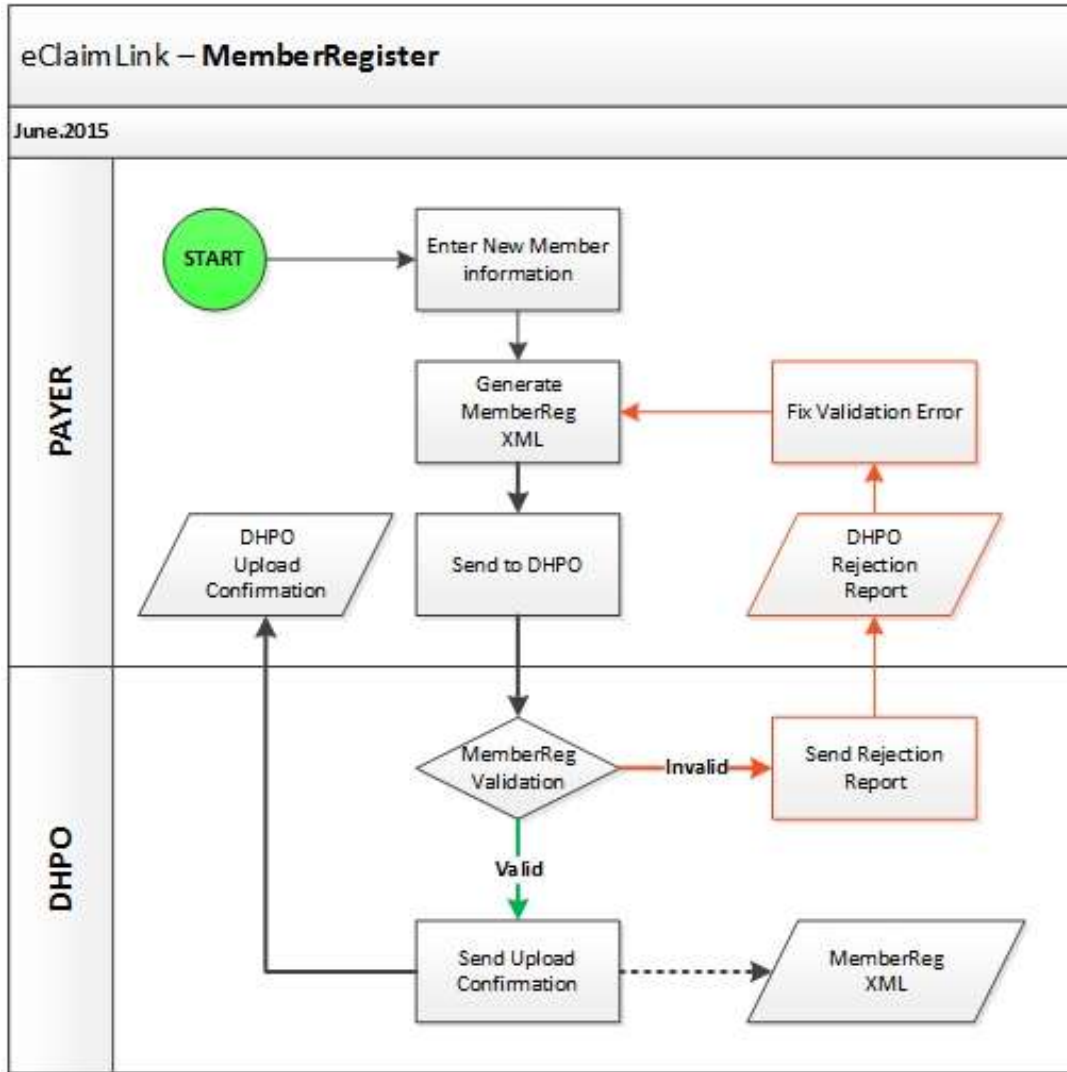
eClaimLink – **MemberRegister**

June.2015

PAYER

START

Enter New Member information

Generate MemberReg XML

Fix Validation Error

DHPO Upload Confirmation

Send to DHPO

DHPO Rejection Report

DHPO

MemberReg Validation

Invalid

Send Rejection Report

Valid

Send Upload Confirmation

MemberReg XML